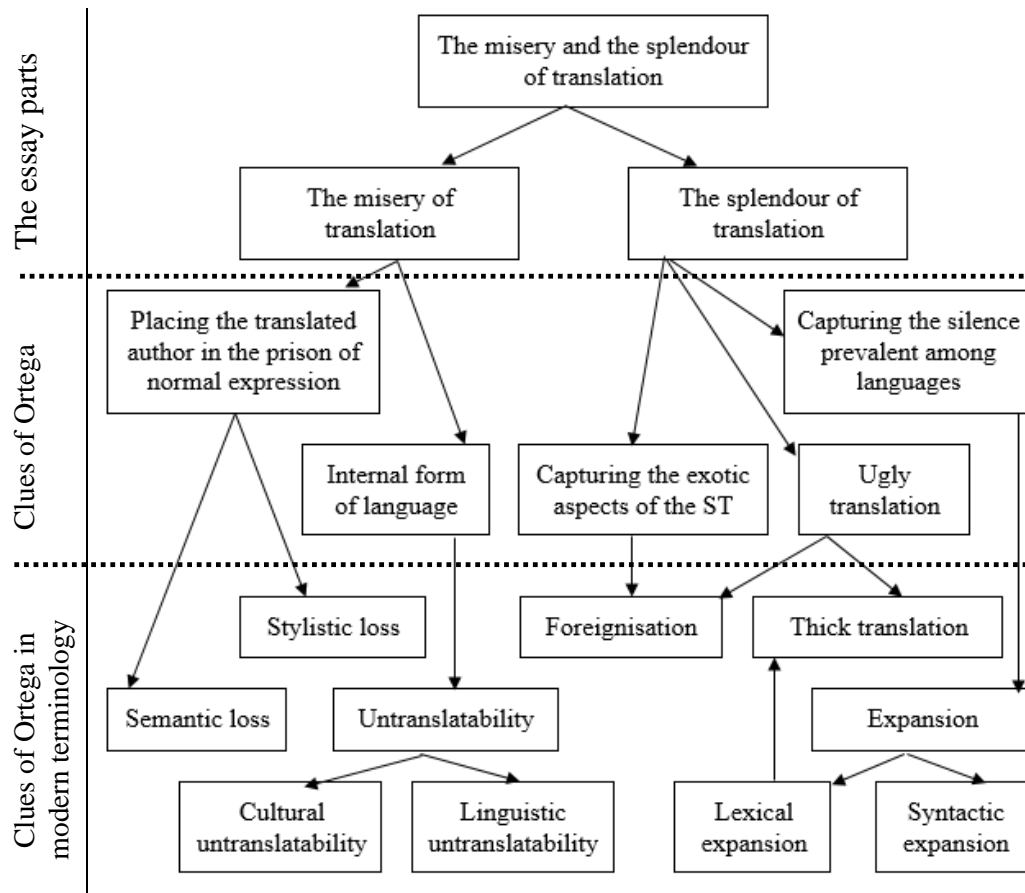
The essay parts

Clues of Ortega

Clues of Ortega in modern terminology

The misery and the splendour of translation

The misery of translation

The splendour of translation

Placing the translated author in the prison of normal expression

Capturing the silence prevalent among languages

Internal form of language

Capturing the exotic aspects of the ST

Ugly translation

Stylistic loss

Foreignisation

Thick translation

Semantic loss

Untranslatability

Expansion

Cultural untranslatability

Linguistic untranslatability

Lexical expansion

Syntactic expansion